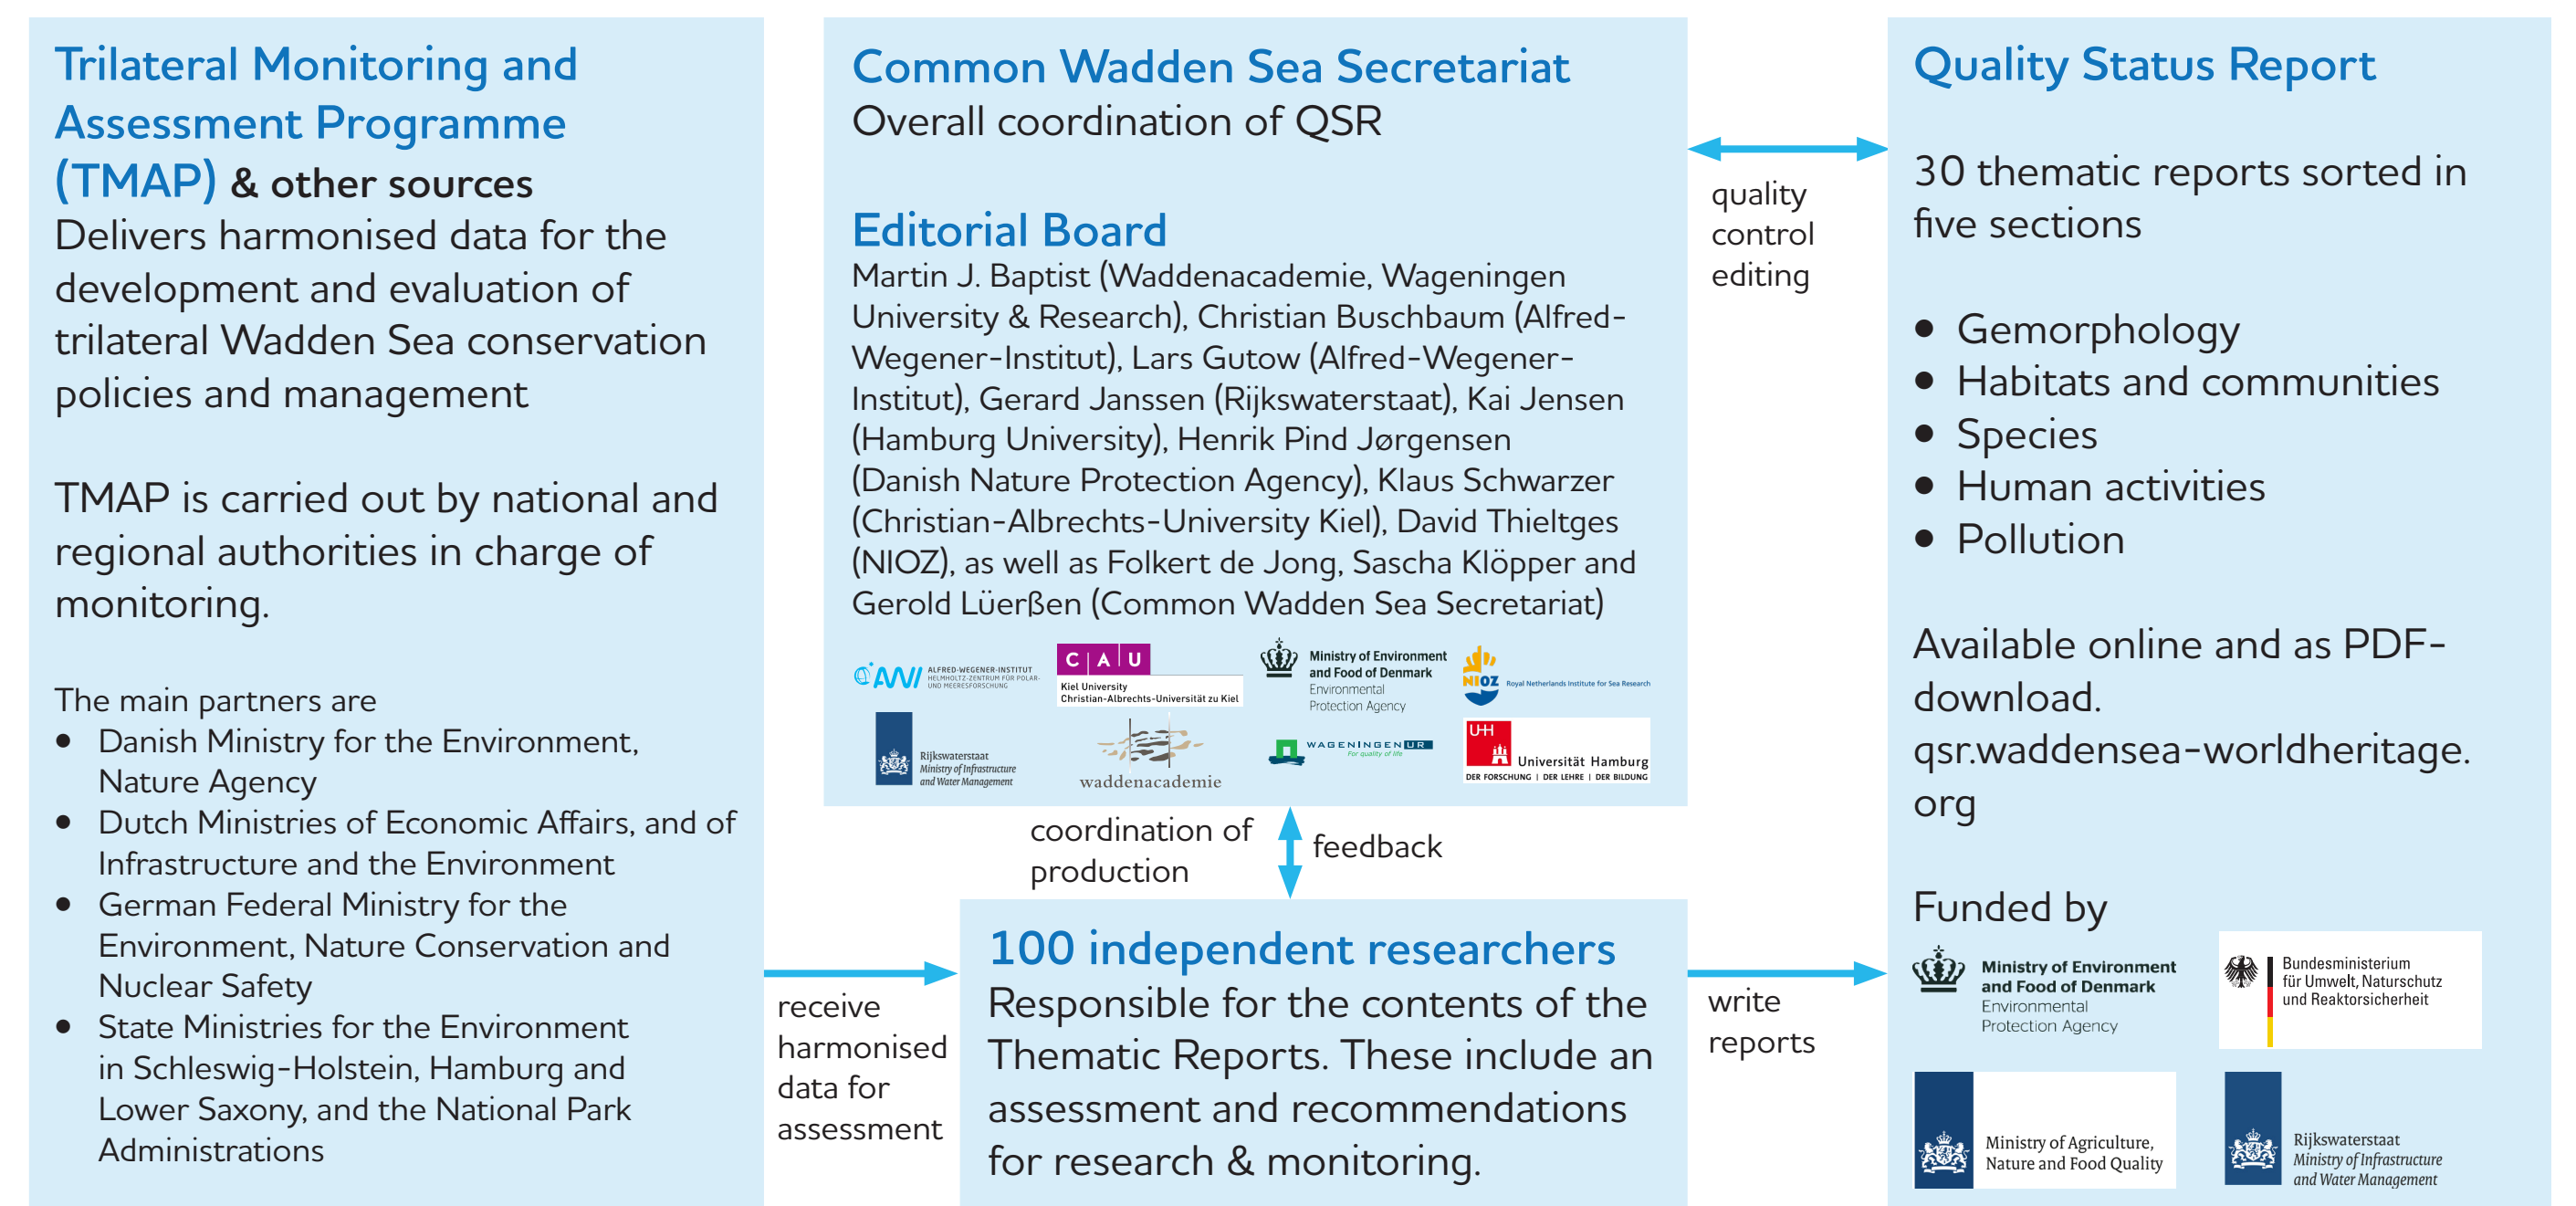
Trilateral Monitoring and Assessment Programme (TMAP) & other sources
Delivers harmonised data for the development and evaluation of trilateral Wadden Sea conservation policies and management

TMAP is carried out by national and regional authorities in charge of monitoring.

The main partners are
- Danish Ministry for the Environment, Nature Agency
- Dutch Ministries of Economic Affairs, and of Infrastructure and the Environment
- German Federal Ministry for the Environment, Nature Conservation and Nuclear Safety
- State Ministries for the Environment in Schleswig-Holstein, Hamburg and Lower Saxony, and the National Park Administrations

Common Wadden Sea Secretariat
Overall coordination of QSR

Editorial Board
Martin J. Baptist (Waddenacademie, Wageningen University & Research), Christian Buschbaum (Alfred-Wegener-Institut), Lars Gutow (Alfred-Wegener-Institut), Gerard Janssen (Rijkswaterstaat), Kai Jensen (Hamburg University), Henrik Pind Jørgensen (Danish Nature Protection Agency), Klaus Schwarzer (Christian-Albrechts-University Kiel), David Thieltges (NIOZ), as well as Folkert de Jong, Sascha Klöpper and Gerold Lüerßen (Common Wadden Sea Secretariat)

AWI ALFRED-WEGENER-INSTITUT HELMHOLTZ-ZENTRUM FÜR POLAR- UND MEERESFORSCHUNG
C A U Kiel University Christian-Albrechts-Universität zu Kiel
Ministry of Environment and Food of Denmark Environmental Protection Agency
NIOZ Royal Netherlands Institute for Sea Research
Rijkswaterstaat Ministry of Infrastructure and Water Management
waddenacademie
WAGENINGEN UR For quality of life
UH Universität Hamburg DER FORSCHUNG | DER LEHRE | DER BILDUNG

quality control editing

Quality Status Report

30 thematic reports sorted in five sections

- Gemorphology
- Habitats and communities
- Species
- Human activities
- Pollution

Available online and as PDF-download. qsr.waddensea-worldheritage.org

coordination of production

feedback

receive harmonised data for assessment

100 independent researchers
Responsible for the contents of the Thematic Reports. These include an assessment and recommendations for research & monitoring.

write reports

Funded by
Ministry of Environment and Food of Denmark Environmental Protection Agency
Bundesministerium für Umwelt, Naturschutz und Reaktorsicherheit
Ministry of Agriculture, Nature and Food Quality
Rijkswaterstaat Ministry of Infrastructure and Water Management